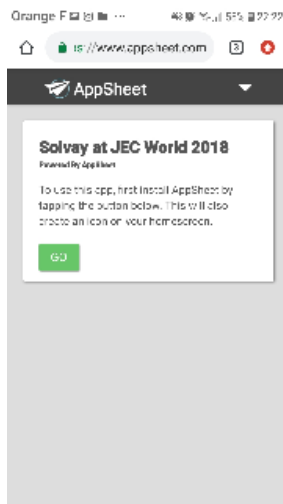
Orange F ··· 55% 22:22

ps://www.appsheet.com 2

AppSheet

Solvay at JEC World 2018

Powered By AppSheet

To use this app, first install AppSheet by tapping the button below. This will also create an icon on your homescreen.

GO